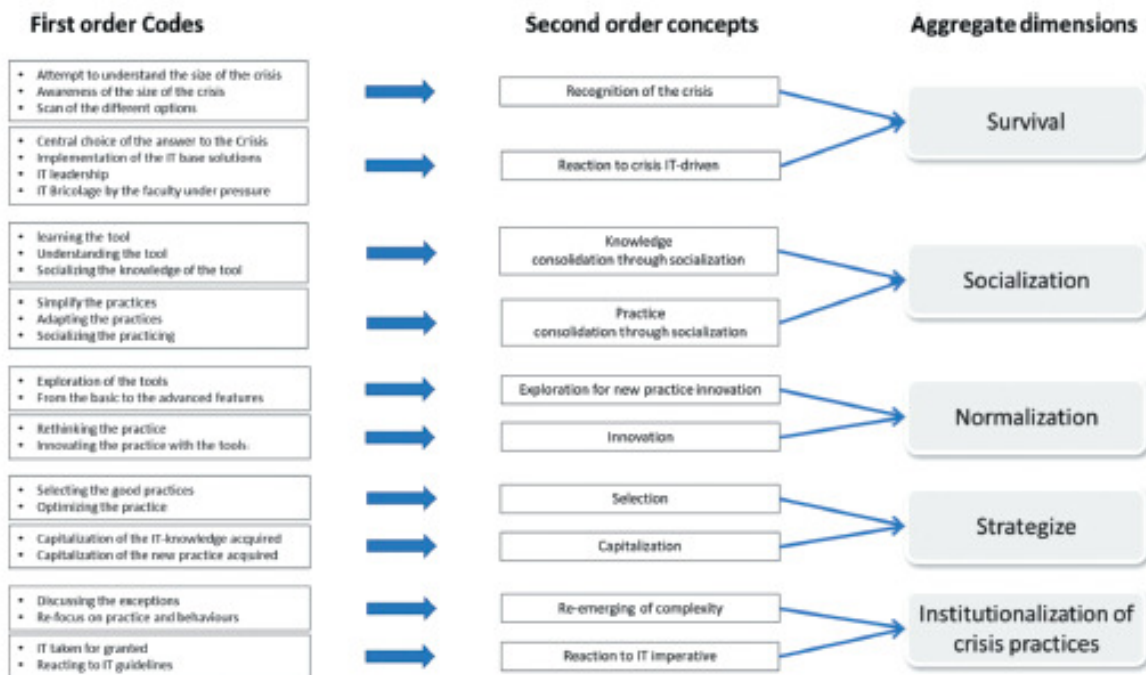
First order Codes

Second order concepts

Aggregate dimensions

- Attempt to understand the size of the crisis
- Awareness of the size of the crisis
- Scan of the different options

Recognition of the crisis

- Central choice of the answer to the Crisis
- Implementation of the IT base solutions
- IT leadership
- IT Bricolage by the faculty under pressure

Reaction to crisis IT-driven

Survival

- learning the tool
- Understanding the tool
- Socializing the knowledge of the tool

Knowledge consolidation through socialization

- Simplify the practices
- Adapting the practices
- Socializing the practicing

Practice consolidation through socialization

Socialization

- Exploration of the tools
- From the basic to the advanced features

Exploration for new practice innovation

- Rethinking the practice
- Innovating the practice with the tools

Innovation

Normalization

- Selecting the good practices
- Optimizing the practice

Selection

- Capitalization of the IT-knowledge acquired
- Capitalization of the new practice acquired

Capitalization

Strategize

- Discussing the exceptions
- Re-focus on practice and behaviours

Re-emerging of complexity

- IT taken for granted
- Reacting to IT guidelines

Reaction to IT imperative

Institutionalization of crisis practices